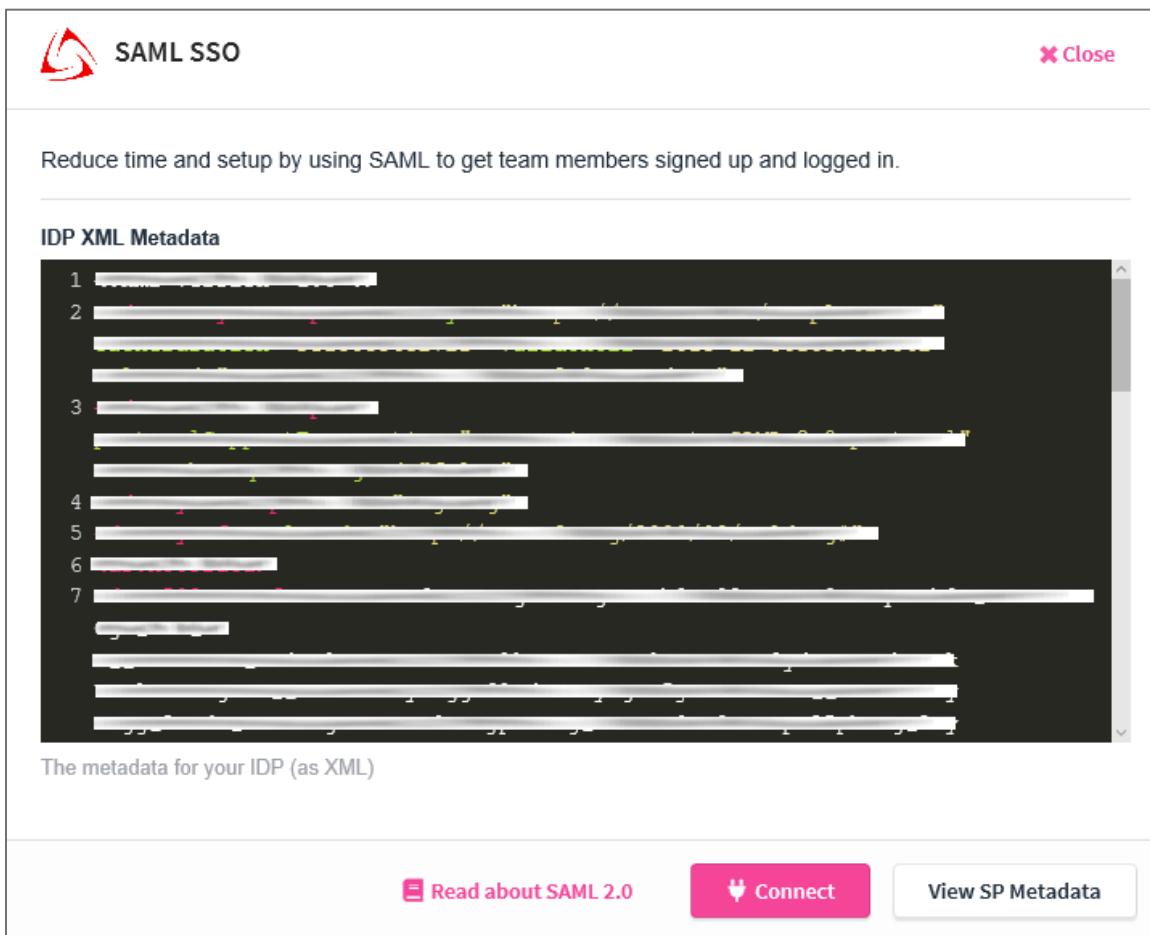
SAML SSO

Close

Reduce time and setup by using SAML to get team members signed up and logged in.

IDP XML Metadata

1 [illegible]
2 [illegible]
3 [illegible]
4 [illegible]
5 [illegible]
6 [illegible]
7 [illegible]

The metadata for your IDP (as XML)

Read about SAML 2.0

Connect

View SP Metadata